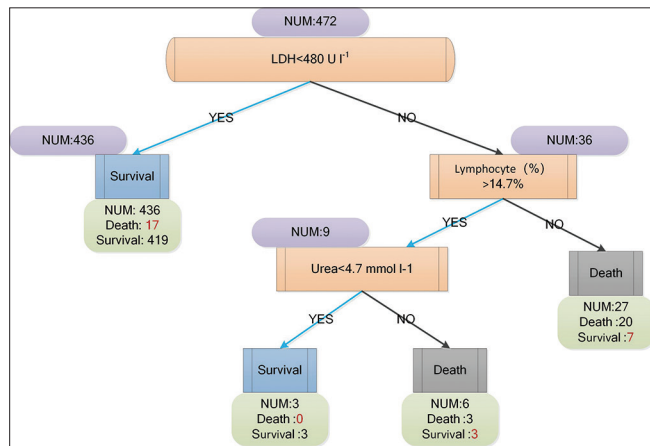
NUM:472

LDH<480 U $l^{-1}$

YES

NO

NUM:436

Survival

NUM: 436
Death: 17
Survival: 419

NUM:36

Lymphocyte（%）>14.7%

YES

NO

NUM:9

Urea<4.7 mmol l-1

Death

NUM:27
Death :20
Survival :7

YES

NO

Survival

NUM:3
Death :0
Survival :3

Death

NUM:6
Death :3
Survival :3